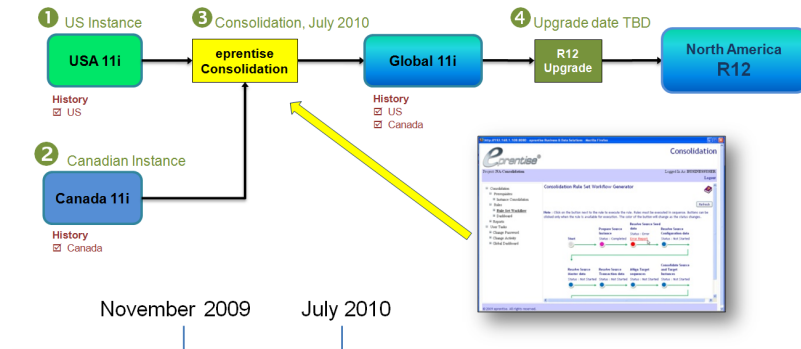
1 US Instance

USA 11i

History
☑ US

3 Consolidation, July 2010

eprentise Consolidation

Global 11i

History
☑ US
☑ Canada

4 Upgrade date TBD

R12 Upgrade

North America R12

2 Canadian Instance

Canada 11i

History
☑ Canada

eprentise

Consolidation

Consolidation Rule Set WorkFlow Generator

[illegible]

November 2009

July 2010